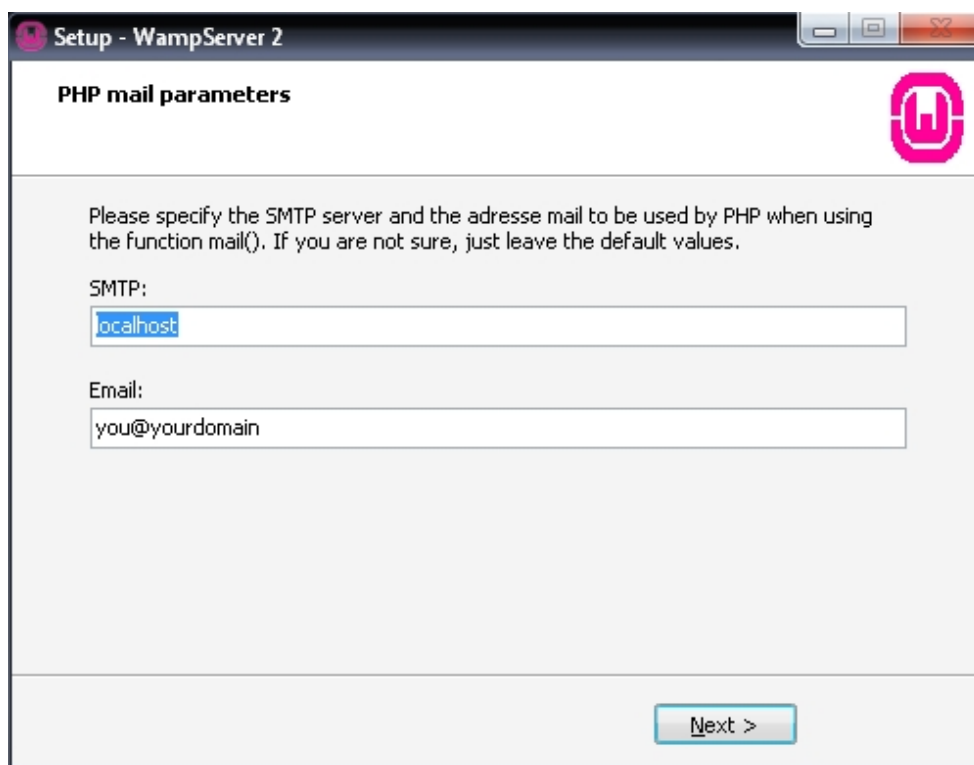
Setup - WampServer 2

PHP mail parameters

Please specify the SMTP server and the adresse mail to be used by PHP when using the function mail(). If you are not sure, just leave the default values.

SMTP:

localhost

Email:

you@yourdomain

Next >